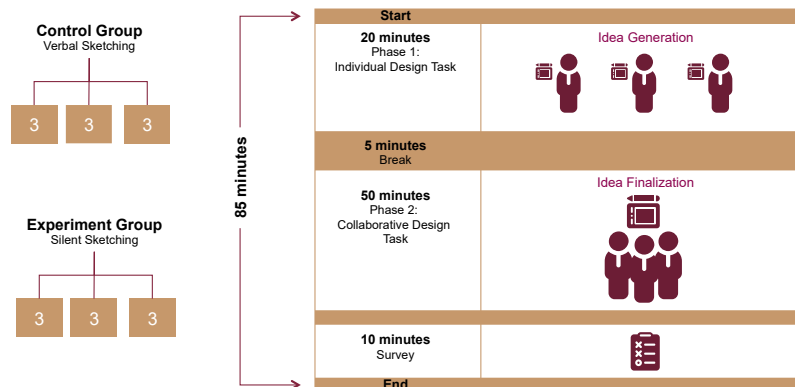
Control Group
Verbal Sketching

3 3 3

Experiment Group
Silent Sketching

3 3 3

85 minutes

Start

20 minutes
Phase 1:
Individual Design Task

Idea Generation

5 minutes
Break

50 minutes
Phase 2:
Collaborative Design Task

Idea Finalization

10 minutes
Survey

End